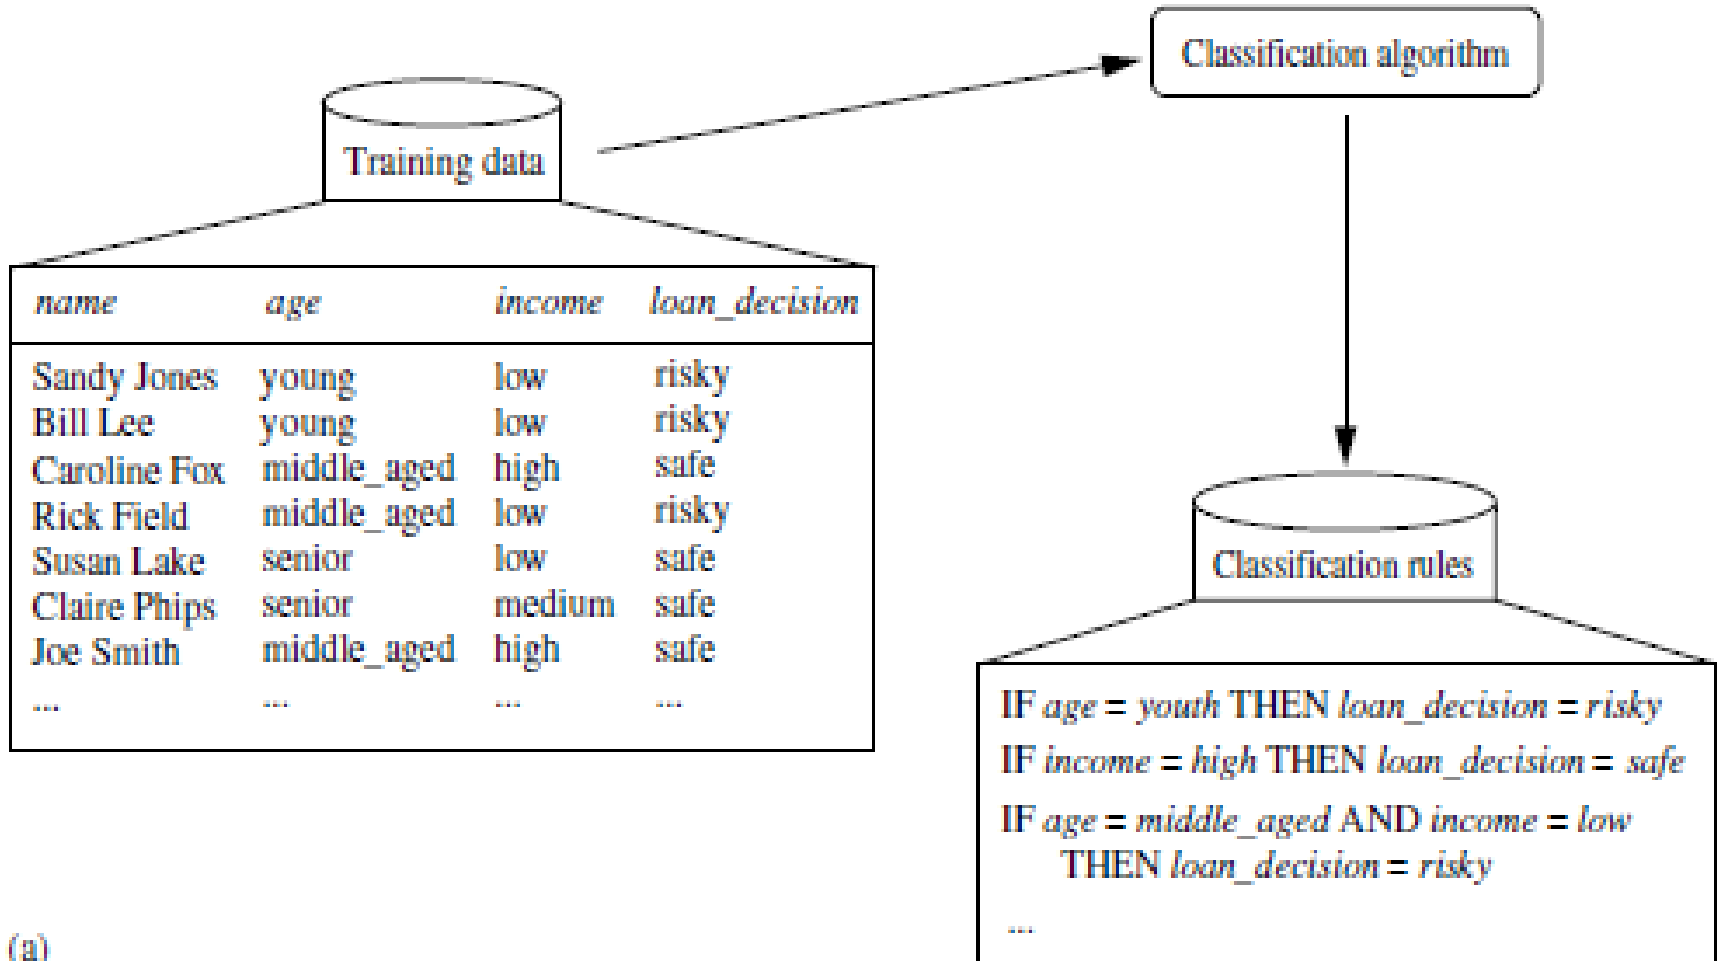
Training data

Classification algorithm

| name | age | income | loan_decision |
|---|---|---|---|
| Sandy Jones | young | low | risky |
| Bill Lee | young | low | risky |
| Caroline Fox | middle_aged | high | safe |
| Rick Field | middle_aged | low | risky |
| Susan Lake | senior | low | safe |
| Claire Phips | senior | medium | safe |
| Joe Smith | middle_aged | high | safe |
| ... | ... | ... | ... |

Classification rules

IF age = youth THEN loan_decision = risky
IF income = high THEN loan_decision = safe
IF age = middle_aged AND income = low THEN loan_decision = risky
...

(a)